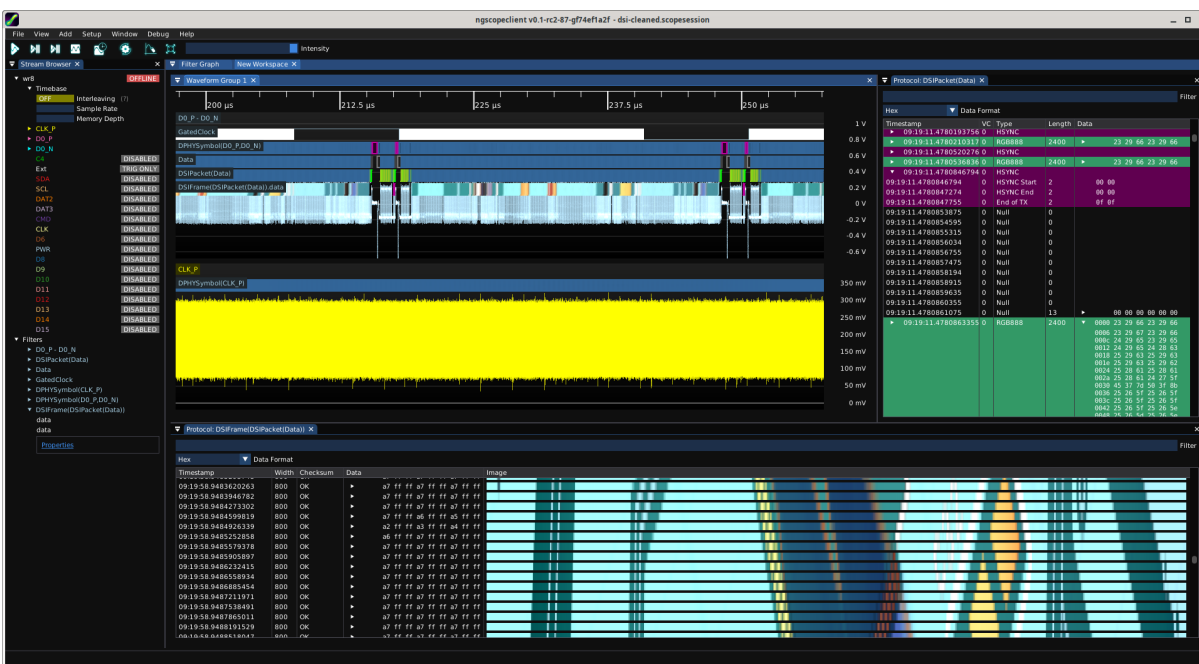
ngscopeclient v0.1-rc2-87-gf74ef1a2f - dsi-cleaned.scopesession

File View Add Setup Window Debug Help

Intensity

Stream Browser
Filter Graph
New Workspace

wr8 OFFLINE
Timebase
OFF Interleaving (?)
Sample Rate
Memory Depth
CLK_P
D0_P
D0_N
C4 DISABLED
Ext TRIG ONLY
SDA DISABLED
SCL DISABLED
DAT2 DISABLED
DAT3 DISABLED
CMD DISABLED
CLK DISABLED
D6 DISABLED
PWR DISABLED
D8 DISABLED
D9 DISABLED
D10 DISABLED
D11 DISABLED
D12 DISABLED
D13 DISABLED
D14 DISABLED
D15 DISABLED
Filters
D0_P - D0_N
DSIPacket(Data)
Data
GatedClock
DPHYSymbol(CLK_P)
DPHYSymbol(D0_P,D0_N)
DSIFrame(DSIPacket(Data))
data
data
Properties

Waveform Group 1
200 µs 212.5 µs 225 µs 237.5 µs 250 µs
D0_P - D0_N
GatedClock
DPHYSymbol(D0_P,D0_N)
Data
DSIPacket(Data)
DSIFrame(DSIPacket(Data)).data
1 V
0.8 V
0.6 V
0.4 V
0.2 V
0 V
-0.2 V
-0.4 V
-0.6 V
CLK_P
DPHYSymbol(CLK_P)
350 mV
300 mV
250 mV
200 mV
150 mV
100 mV
50 mV
0 mV

Protocol: DSIPacket(Data)
Filter
Hex Data Format
| Timestamp | VC | Type | Length | Data |
|---|---|---|---|---|
| 09:19:11.4780193756 | 0 | HSYNC | | |
| 09:19:11.4780210317 | 0 | RGB888 | 2400 | 23 29 66 23 29 66 |
| 09:19:11.4780520276 | 0 | HSYNC | | |
| 09:19:11.4780536836 | 0 | RGB888 | 2400 | 23 29 66 23 29 66 |
| 09:19:11.4780846794 | 0 | HSYNC | | |
| 09:19:11.4780846794 | 0 | HSYNC Start | 2 | 00 00 |
| 09:19:11.4780847274 | 0 | HSYNC End | 2 | 00 00 |
| 09:19:11.4780847755 | 0 | End of TX | 2 | 0f 0f |
| 09:19:11.4780853875 | 0 | Null | 0 | |
| 09:19:11.4780854595 | 0 | Null | 0 | |
| 09:19:11.4780855315 | 0 | Null | 0 | |
| 09:19:11.4780856034 | 0 | Null | 0 | |
| 09:19:11.4780856755 | 0 | Null | 0 | |
| 09:19:11.4780857475 | 0 | Null | 0 | |
| 09:19:11.4780858194 | 0 | Null | 0 | |
| 09:19:11.4780858915 | 0 | Null | 0 | |
| 09:19:11.4780859635 | 0 | Null | 0 | |
| 09:19:11.4780860355 | 0 | Null | 0 | |
| 09:19:11.4780861075 | 0 | Null | 13 | 00 00 00 00 00 |
| 09:19:11.4780863355 | 0 | RGB888 | 2400 | 0000 23 29 66 23 29 66<br>0006 23 29 67 23 29 66<br>000c 24 29 65 23 29 65<br>0012 24 29 65 24 28 63<br>0018 25 29 63 25 29 63<br>001e 25 29 63 25 29 62<br>0024 25 28 61 25 28 61<br>002a 25 28 61 24 27 5f<br>0030 45 37 7d 50 3f 8b<br>0036 25 26 5f 25 26 5f<br>003c 25 26 5f 25 26 5f<br>0042 25 26 5f 25 26 5e |

Protocol: DSIFrame(DSIPacket(Data))
Filter
Hex Data Format
| Timestamp | Width | Checksum | Data | Image |
|---|---|---|---|---|
| 09:19:58.9483620263 | 800 | OK | a7 ff ff a7 ff ff a7 ff ff | |
| 09:19:58.9483946782 | 800 | OK | a7 ff ff a7 ff ff a7 ff ff | |
| 09:19:58.9484273302 | 800 | OK | a7 ff ff a6 ff ff a5 ff ff | |
| 09:19:58.9484599819 | 800 | OK | a7 ff ff a6 ff ff a7 ff ff | |
| 09:19:58.9484926339 | 800 | OK | a2 ff ff a3 ff ff a4 ff ff | |
| 09:19:58.9485252858 | 800 | OK | a6 ff ff a7 ff ff a7 ff ff | |
| 09:19:58.9485579378 | 800 | OK | a7 ff ff a7 ff ff a7 ff ff | |
| 09:19:58.9485905897 | 800 | OK | a7 ff ff a7 ff ff a7 ff ff | |
| 09:19:58.9486232415 | 800 | OK | a7 ff ff a7 ff ff a7 ff ff | |
| 09:19:58.9486558934 | 800 | OK | a7 ff ff a7 ff ff a7 ff ff | |
| 09:19:58.9486885454 | 800 | OK | a7 ff ff a7 ff ff a7 ff ff | |
| 09:19:58.9487211971 | 800 | OK | a7 ff ff a7 ff ff a7 ff ff | |
| 09:19:58.9487538491 | 800 | OK | a7 ff ff a7 ff ff a7 ff ff | |
| 09:19:58.9487865011 | 800 | OK | a7 ff ff a7 ff ff a7 ff ff | |
| 09:19:58.9488191529 | 800 | OK | a7 ff ff a7 ff ff a7 ff ff | |